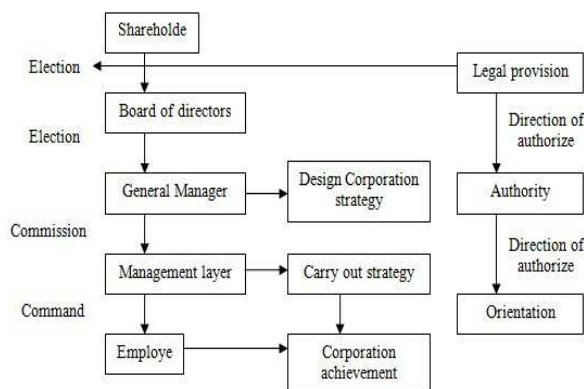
Shareholde

Election

Legal provision

Board of directors

Election

Direction of authorize

General Manager

Design Corporation strategy

Authority

Commission

Direction of authorize

Management layer

Carry out strategy

Command

Orientation

Employe

Corporation achievement